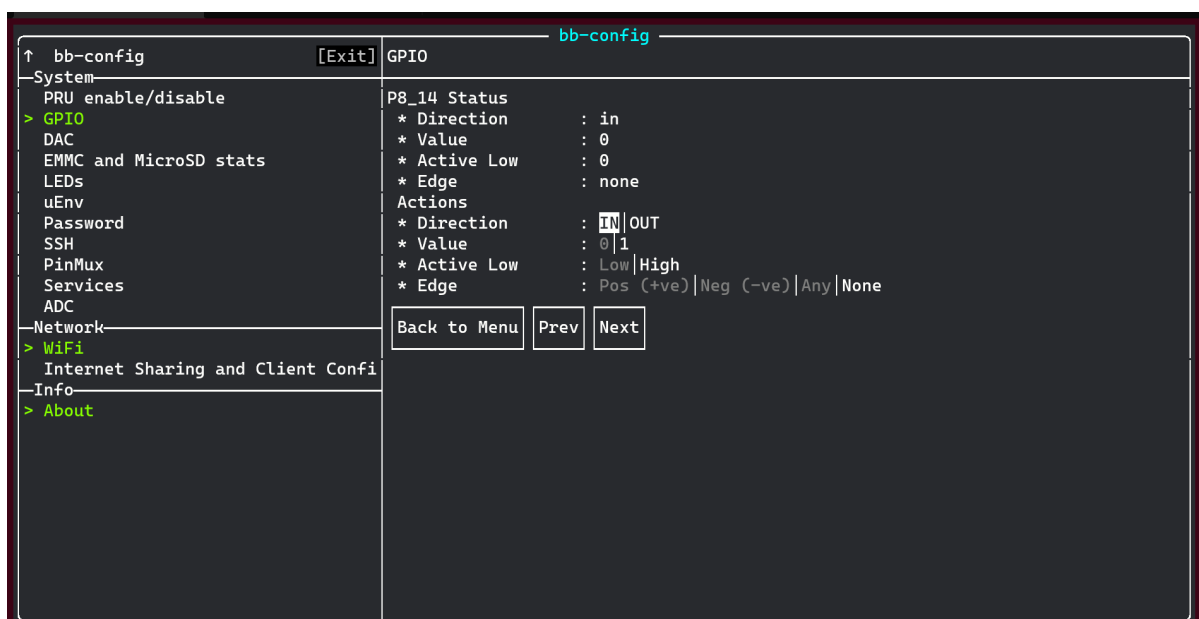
bb-config

↑ bb-config [Exit]

System
PRU enable/disable
> GPIO
DAC
EMMC and MicroSD stats
LEDs
uEnv
Password
SSH
PinMux
Services
ADC
Network
> WiFi
Internet Sharing and Client Confi
Info
> About

GPIO

P8_14 Status
* Direction : in
* Value : 0
* Active Low : 0
* Edge : none
Actions
* Direction : IN|OUT
* Value : 0|1
* Active Low : Low|High
* Edge : Pos (+ve)|Neg (-ve)|Any|None

Back to Menu
Prev
Next